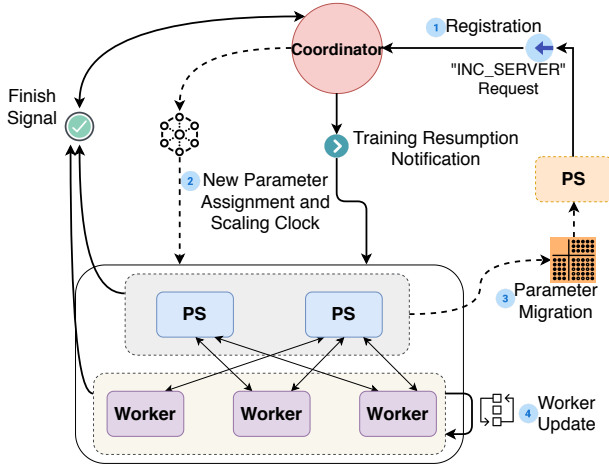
1 Registration

Coordinator

"INC_SERVER" Request

Finish Signal

Training Resumption Notification

2 New Parameter Assignment and Scaling Clock

PS

3 Parameter Migration

PS

PS

Worker

Worker

Worker

4 Worker Update